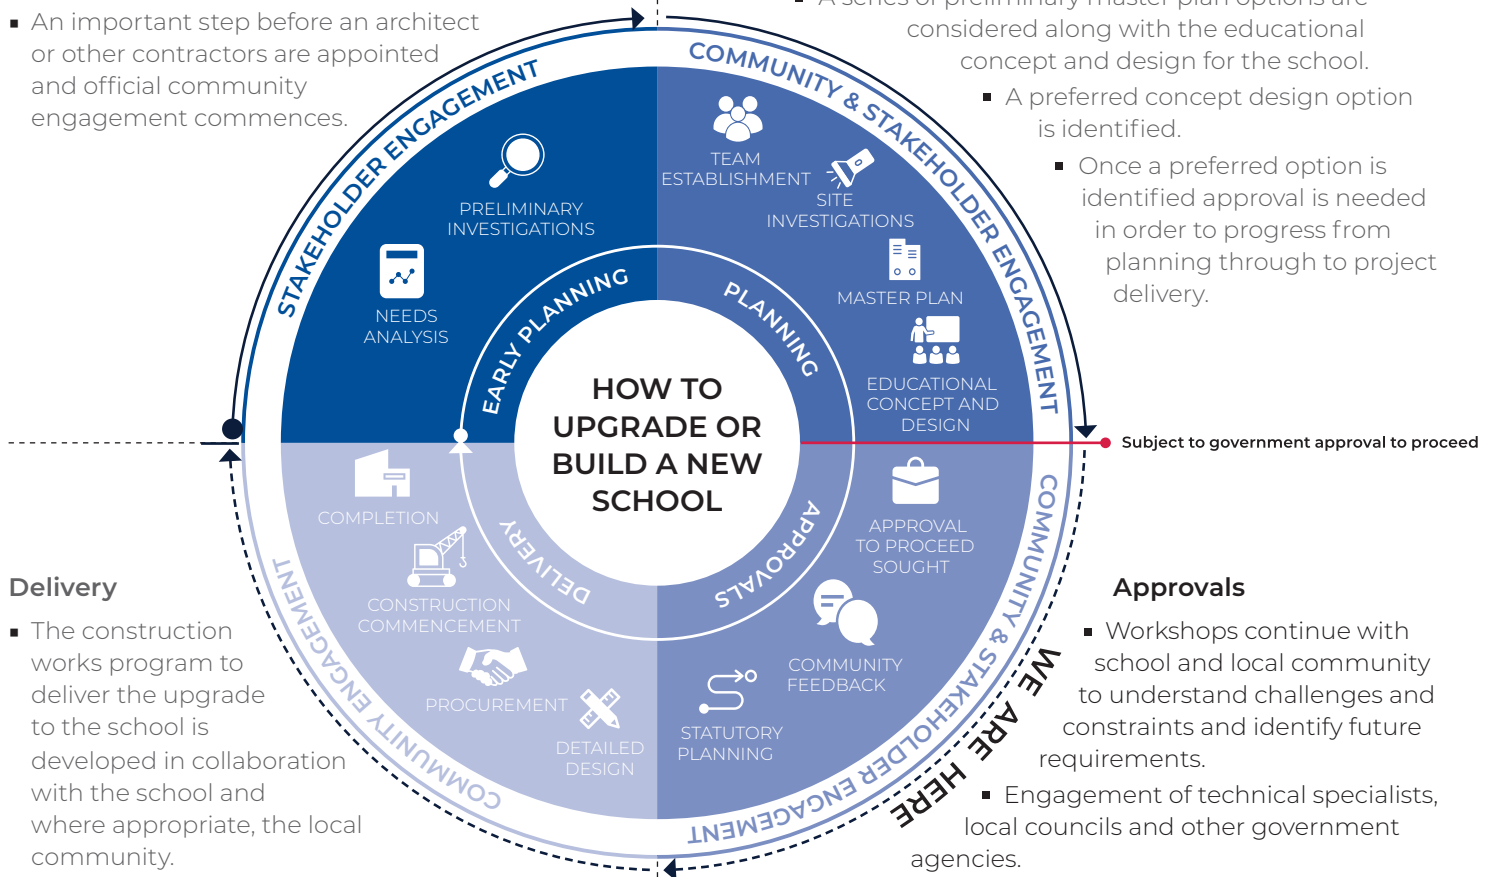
▪ An important step before an architect or other contractors are appointed and official community engagement commences.

▪ A series of preliminary master plan options are considered along with the educational concept and design for the school.

▪ A preferred concept design option is identified.

▪ Once a preferred option is identified approval is needed in order to progress from planning through to project delivery.

STAKEHOLDER ENGAGEMENT

COMMUNITY & STAKEHOLDER ENGAGEMENT

PRELIMINARY INVESTIGATIONS

NEEDS ANALYSIS

TEAM ESTABLISHMENT

SITE INVESTIGATIONS

MASTER PLAN

EDUCATIONAL CONCEPT AND DESIGN

EARLY PLANNING

PLANNING

HOW TO UPGRADE OR BUILD A NEW SCHOOL

DELIVERY

APPROVALS

Subject to government approval to proceed

COMPLETION

CONSTRUCTION COMMENCEMENT

PROCUREMENT

DETAILED DESIGN

APPROVAL TO PROCEED SOUGHT

COMMUNITY FEEDBACK

STATUTORY PLANNING

COMMUNITY ENGAGEMENT

COMMUNITY & STAKEHOLDER ENGAGEMENT

WE ARE HERE

Delivery

▪ The construction works program to deliver the upgrade to the school is developed in collaboration with the school and where appropriate, the local community.

Approvals

▪ Workshops continue with school and local community to understand challenges and constraints and identify future requirements.

▪ Engagement of technical specialists, local councils and other government agencies.